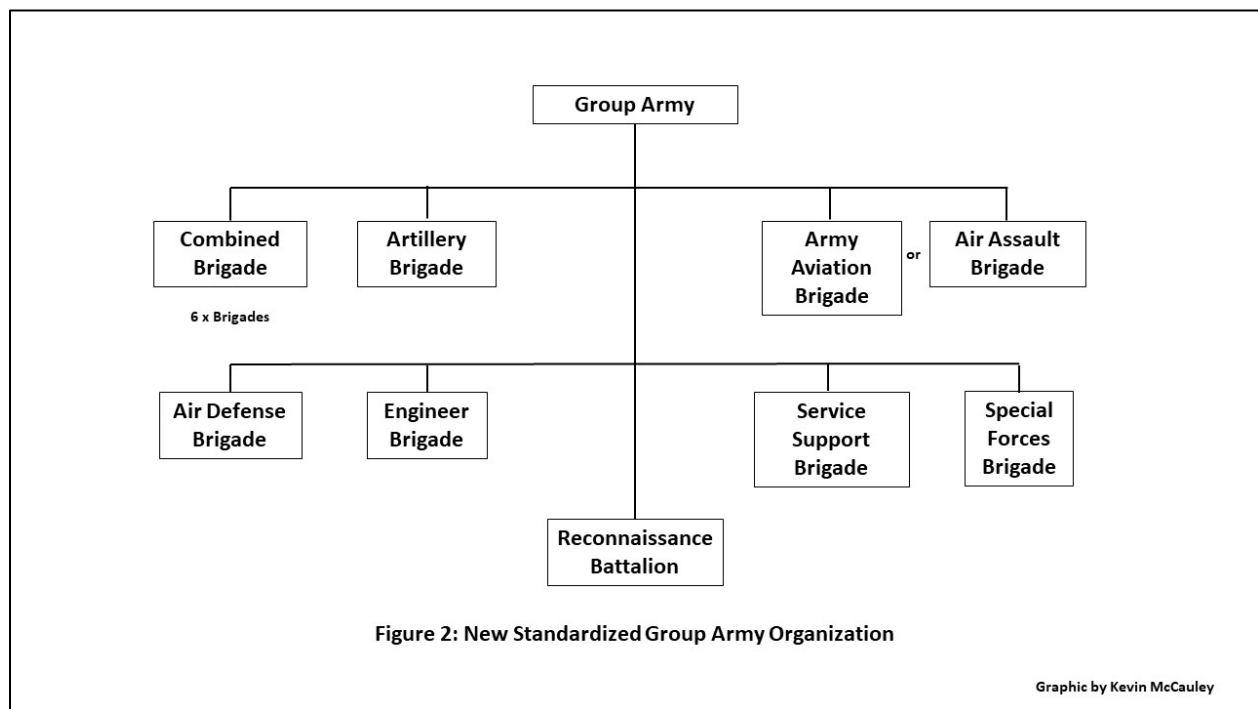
Group Army

Combined Brigade

6 x Brigades

Artillery Brigade

Army Aviation Brigade

or

Air Assault Brigade

Air Defense Brigade

Engineer Brigade

Service Support Brigade

Special Forces Brigade

Reconnaissance Battalion

Figure 2: New Standardized Group Army Organization

Graphic by Kevin McCauley